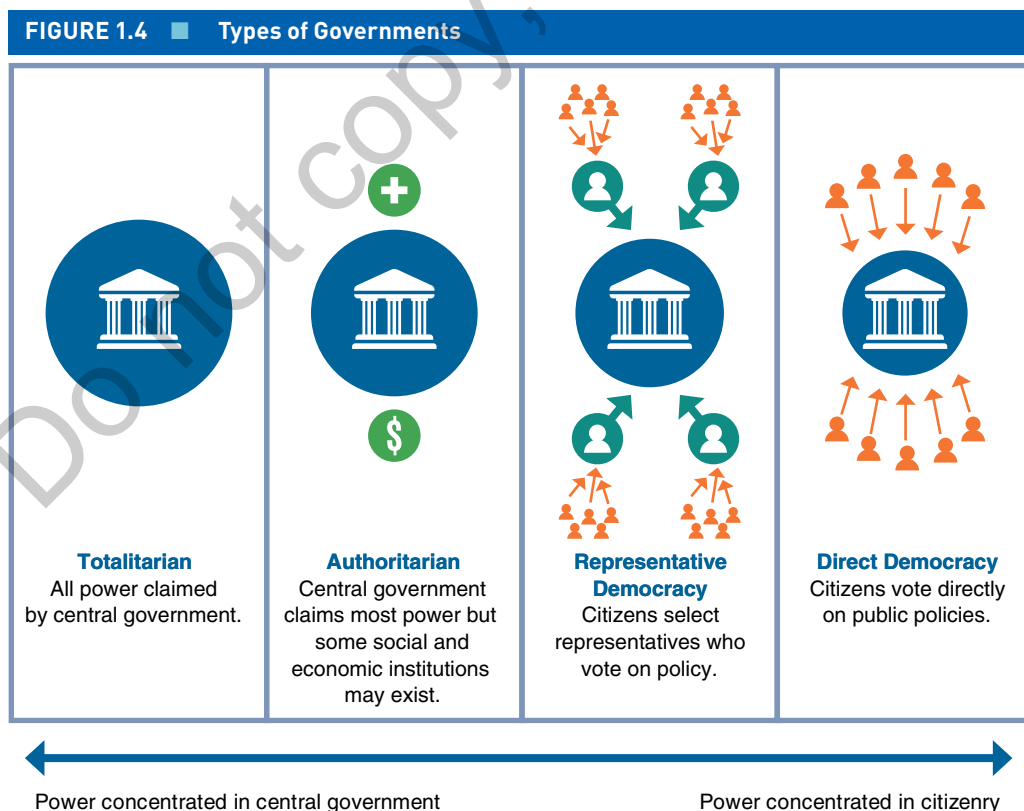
FIGURE 1.4 Types of Governments

Do not copy,

Totalitarian
All power claimed by central government.

Authoritarian
Central government claims most power but some social and economic institutions may exist.

Representative Democracy
Citizens select representatives who vote on policy.

Direct Democracy
Citizens vote directly on public policies.

Power concentrated in central government

Power concentrated in citizenry